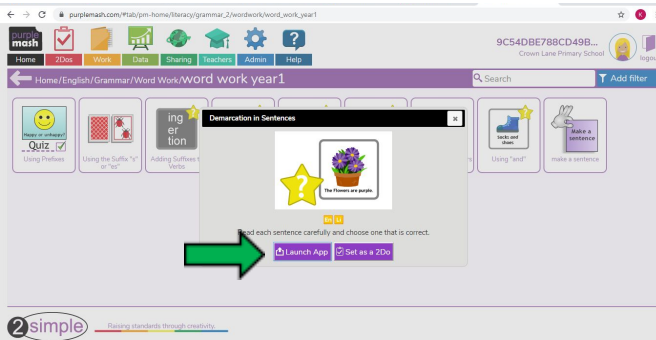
purplemash.com/#tab/pm-home/literacy/grammar_2/wordwork/word_work_year1

purple mash

Home 2Dos Work Data Sharing Teachers Admin Help

9C54DBE788CD49B...
Crown Lane Primary School

logout

Home/English/Grammar/Word Work/word work year1

Search

Add filter

Happy or unhappy?
Quiz
Using Prefixes

Using the Suffix "s" or "es"

ing er tion
Adding Suffixes to Verbs

Demarcation in Sentences

The Flowers are purple.

Read each sentence carefully and choose one that is correct.

Launch App

Set as a 2Do

Socks and shoes
Using "and"

Make a sentence
make a sentence

2simple

Raising standards through creativity.